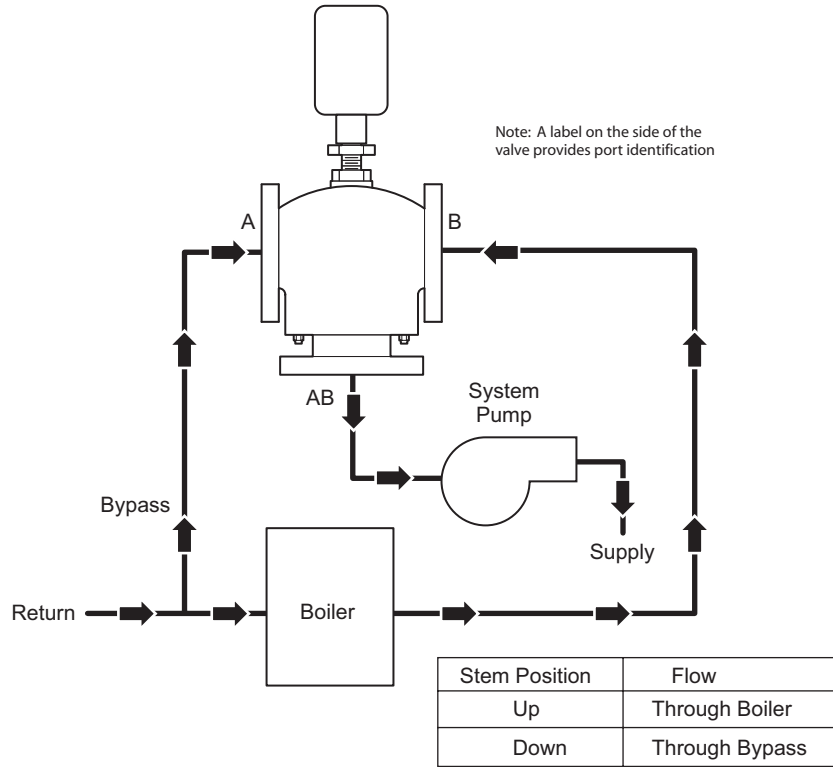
Note: A label on the side of the valve provides port identification

A

B

AB

System Pump

Bypass

Supply

Return

Boiler

| Stem Position | Flow |
|---|---|
| Up | Through Boiler |
| Down | Through Bypass |